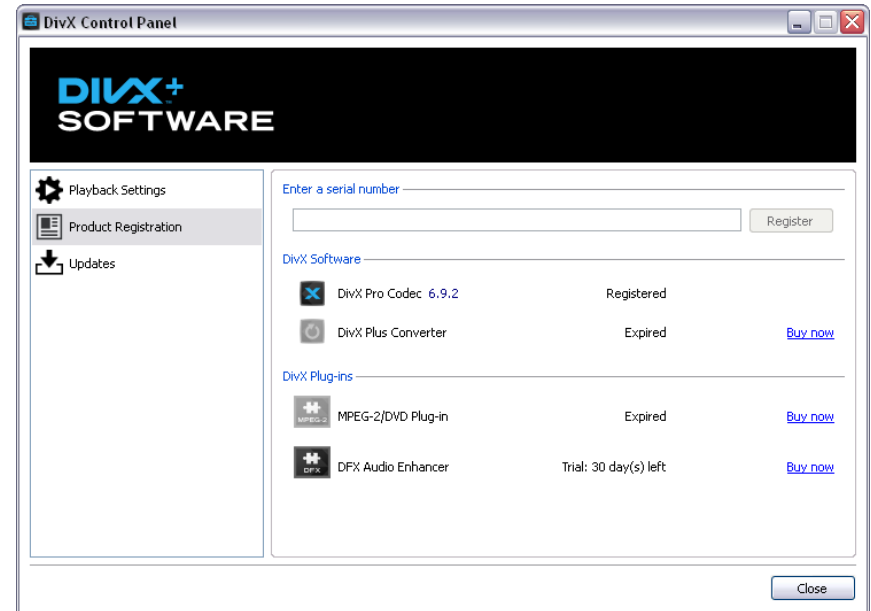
DivX Control Panel

DIVX+
SOFTWARE

Playback Settings
Product Registration
Updates

Enter a serial number

Register

DivX Software

DivX Pro Codec 6.9.2 Registered
DivX Plus Converter Expired Buy now

DivX Plug-ins

MPEG-2
MPEG-2/DVD Plug-in Expired Buy now
DFX
DFX Audio Enhancer Trial: 30 day(s) left Buy now

Close